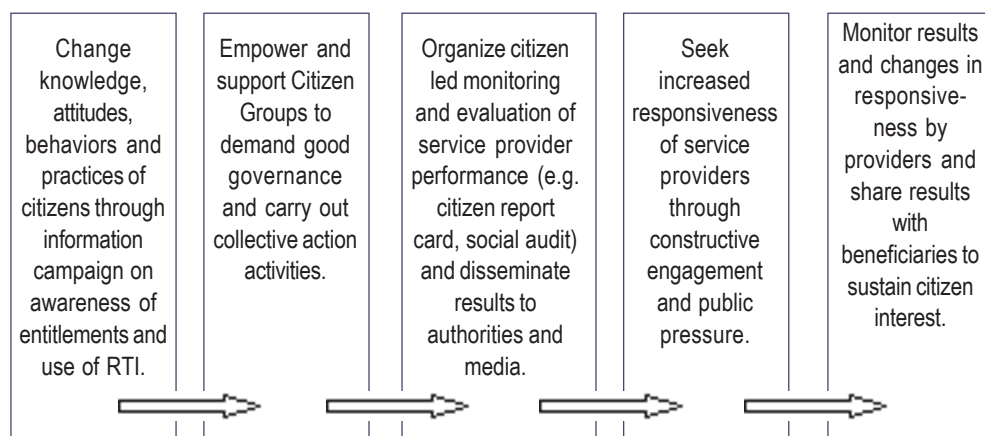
Change knowledge, attitudes, behaviors and practices of citizens through information campaign on awareness of entitlements and use of RTI.

Empower and support Citizen Groups to demand good governance and carry out collective action activities.

Organize citizen led monitoring and evaluation of service provider performance (e.g. citizen report card, social audit) and disseminate results to authorities and media.

Seek increased responsiveness of service providers through constructive engagement and public pressure.

Monitor results and changes in responsiveness by providers and share results with beneficiaries to sustain citizen interest.